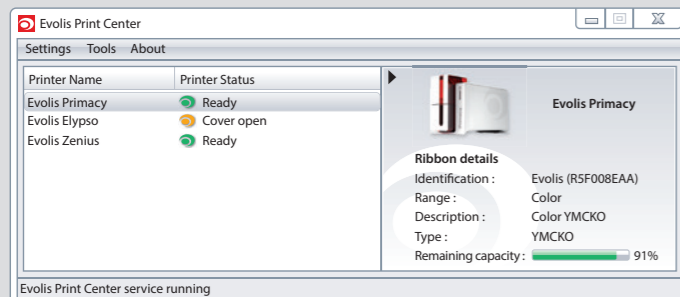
Evolis Print Center

Settings Tools About

| Printer Name | Printer Status |
|---|---|
| Evolis Primacy | Ready |
| Evolis Elypso | Cover open |
| Evolis Zenius | Ready |

Evolis Primacy

Ribbon details

Identification : Evolis (R5F008EAA)
Range : Color
Description : Color YMCKO
Type : YMCKO
Remaining capacity : 91%

Evolis Print Center service running